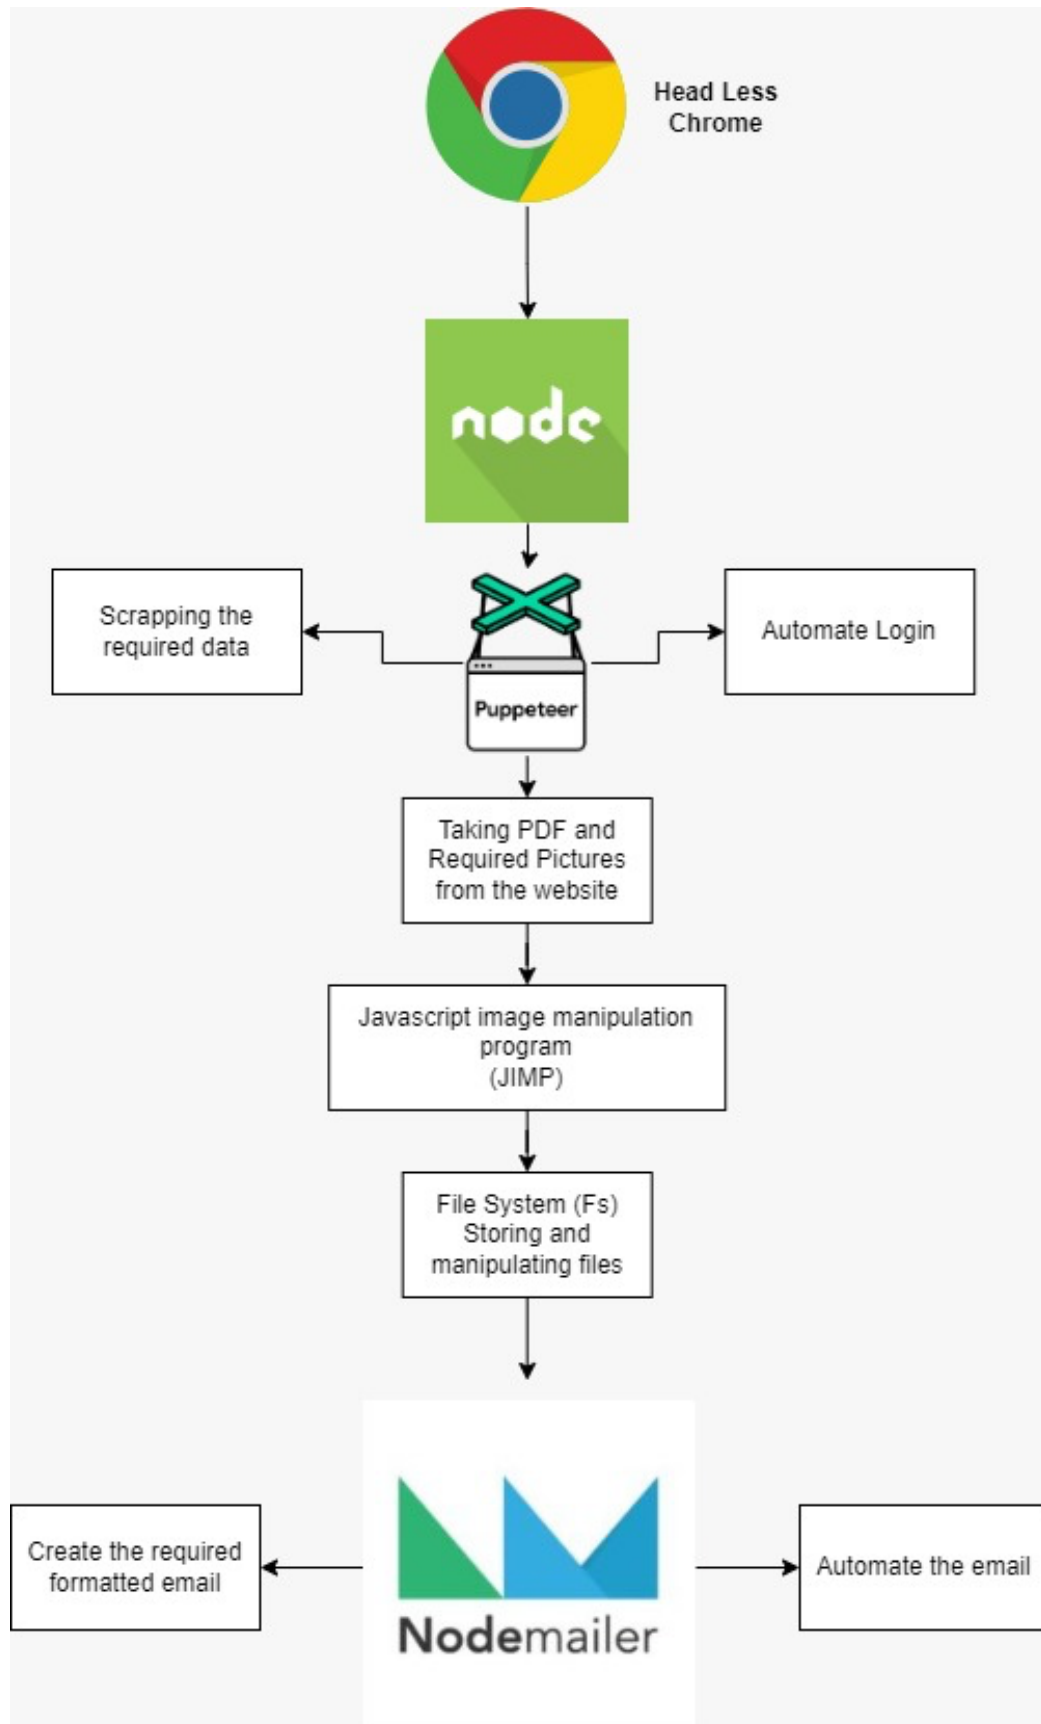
Head Less Chrome

node

Scrapping the required data

Puppeteer

Automate Login

Taking PDF and Required Pictures from the website

Javascript image manipulation program (JIMP)

File System (Fs) Storing and manipulating files

Create the required formatted email

Nodemailer

Automate the email